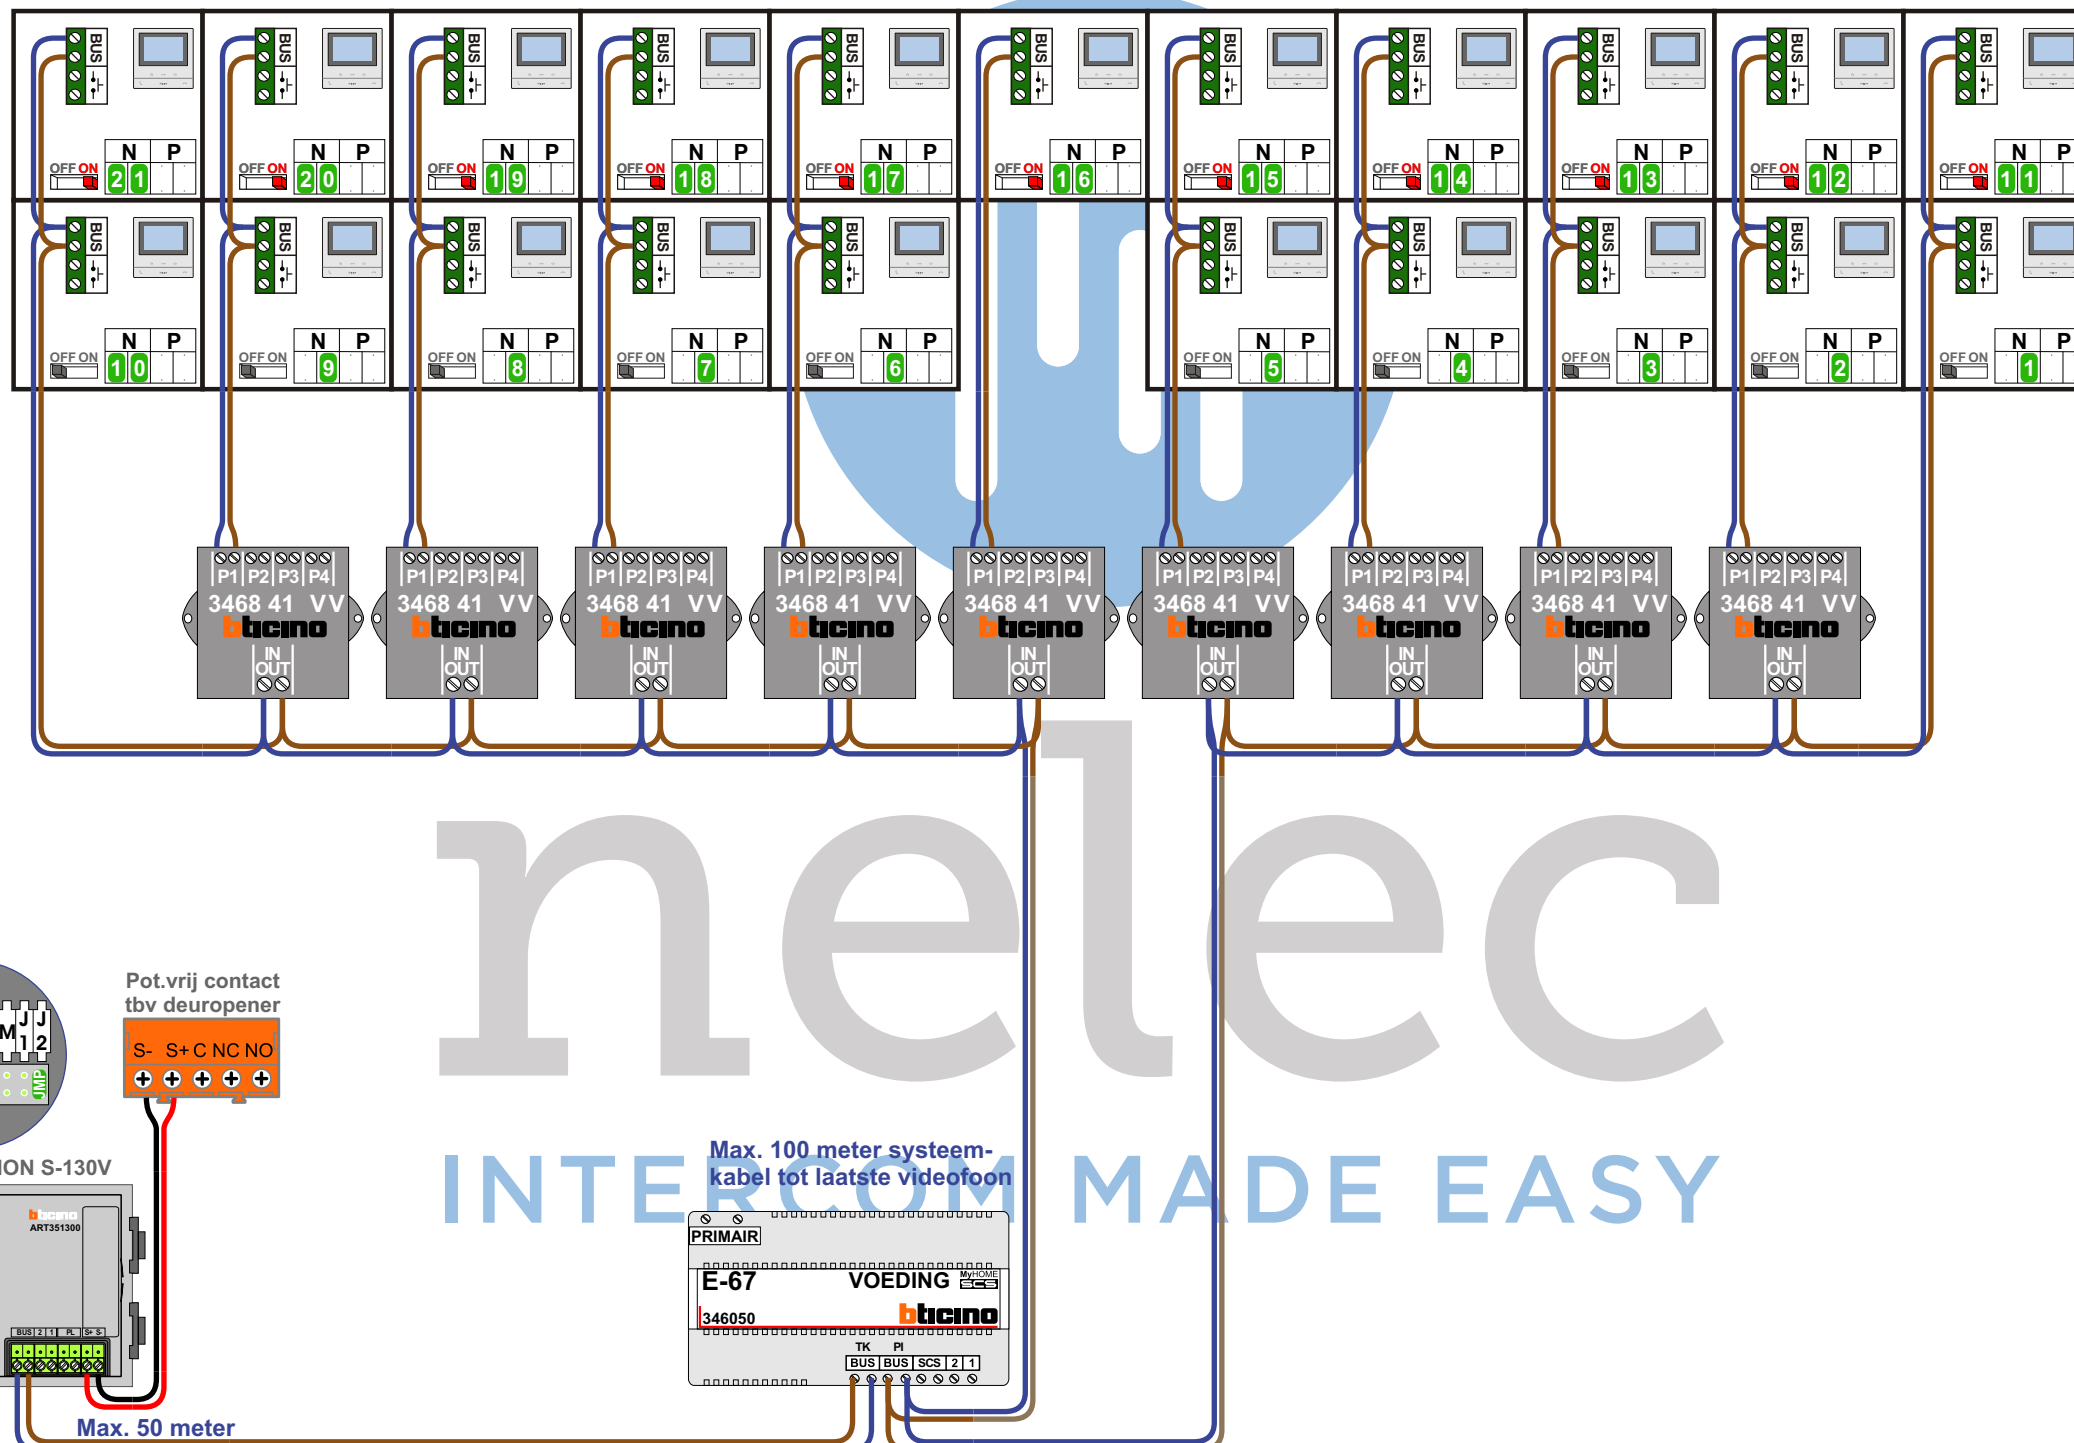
BUS
OFF ON N P 2 1
OFF ON N P 2 0
OFF ON N P 1 9
OFF ON N P 1 8
OFF ON N P 1 7
OFF ON N P 1 6
OFF ON N P 1 5
OFF ON N P 1 4
OFF ON N P 1 3
OFF ON N P 1 2
OFF ON N P 1 1

OFF ON N P 1 0
OFF ON N P 9
OFF ON N P 8
OFF ON N P 7
OFF ON N P 6
OFF ON N P 5
OFF ON N P 4
OFF ON N P 3
OFF ON N P 2
OFF ON N P 1

P1 P2 P3 P4
3468 41 VV
bticino
IN
OUT

nelec
INTERCOM MADE EASY

Pot.vrij contact tbv deuropener
S- S+ C NC NO

M J J 1 2
IMP

ION S-130V
bticino
ART351300
BUS 2 1 PL S+ S

Max. 100 meter systeemkabel tot laatste videofoon

PRIMAIR
E-67 VOEDING MyHOME SCS
346050 bticino
TK PI
BUS BUS SCS 2 1

Max. 50 meter